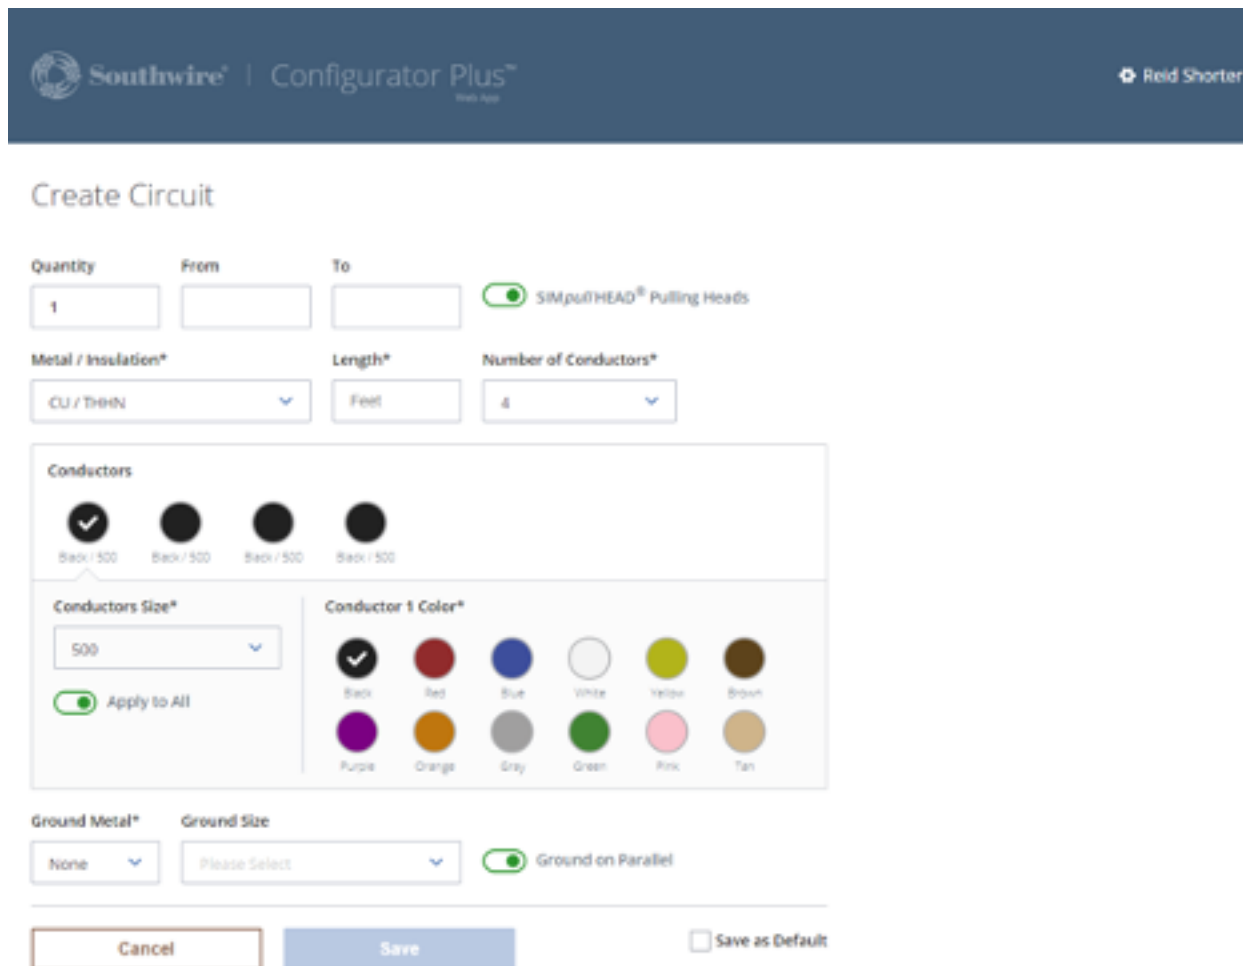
Southwire | Configurator Plus™
Web App

Reid Shorter

Create Circuit

Quantity
1

From

To

SIMpullHEAD® Pulling Heads

Metal / Insulation*
CU / THHN

Length*
Feet

Number of Conductors*
4

Conductors

Black / 500
Black / 500
Black / 500
Black / 500

Conductors Size*
500

Apply to All

Conductor 1 Color*

Black
Red
Blue
White
Yellow
Brown
Purple
Orange
Gray
Green
Pink
Tan

Ground Metal*
None

Ground Size
Please Select

Ground on Parallel

Cancel
Save
Save as Default